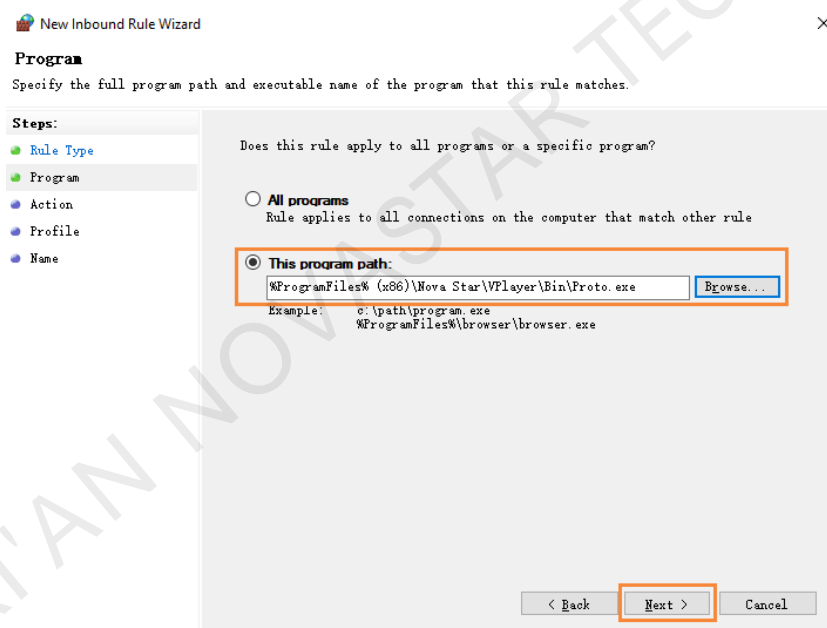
New Inbound Rule Wizard

Program

Specify the full program path and executable name of the program that this rule matches.

Steps:
Rule Type
Program
Action
Profile
Name

Does this rule apply to all programs or a specific program?

All programs
Rule applies to all connections on the computer that match other rule

This program path:
%ProgramFiles% (x86)\Nova Star\VPlayer\Bin\Proto.exe
Browse...
Example: c:\path\program.exe
%ProgramFiles%\browser\browser.exe

< Back
Next >
Cancel

XI'AN NOVASTAR TEC